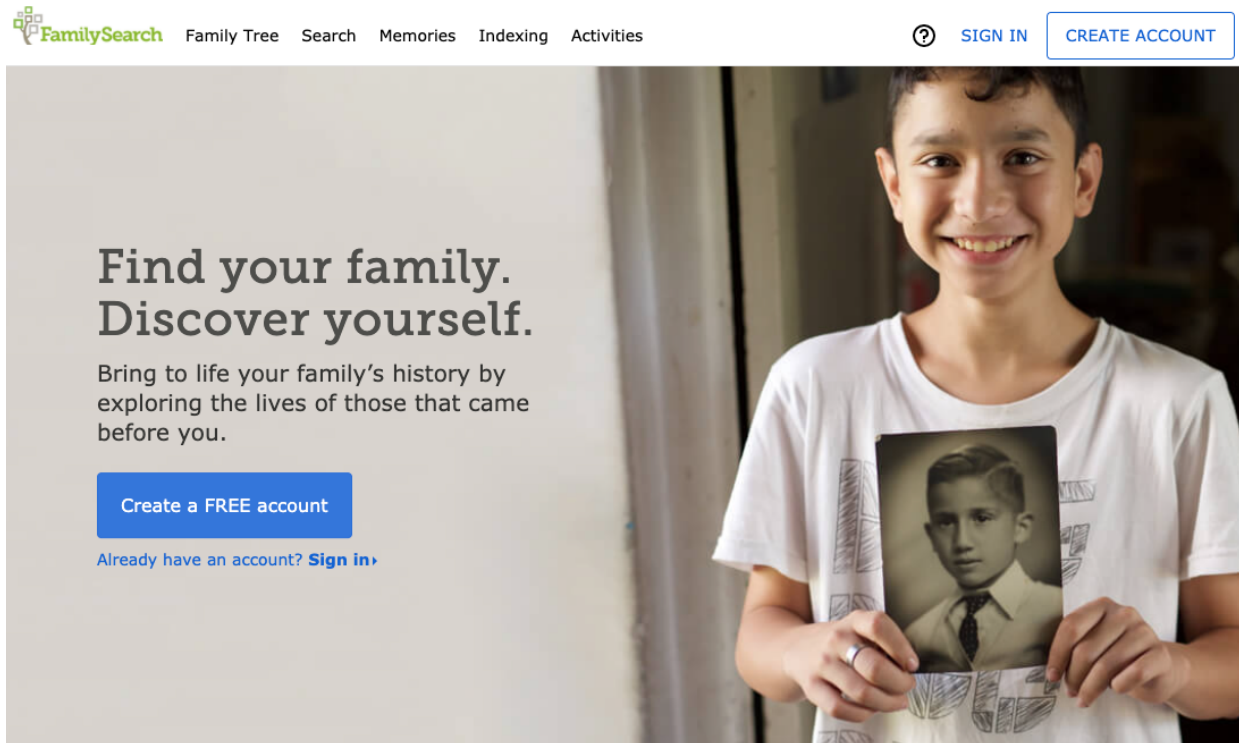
FamilySearch Family Tree Search Memories Indexing Activities

? SIGN IN CREATE ACCOUNT

Find your family.
Discover yourself.

Bring to life your family's history by exploring the lives of those that came before you.

Create a FREE account

Already have an account? Sign in ▸